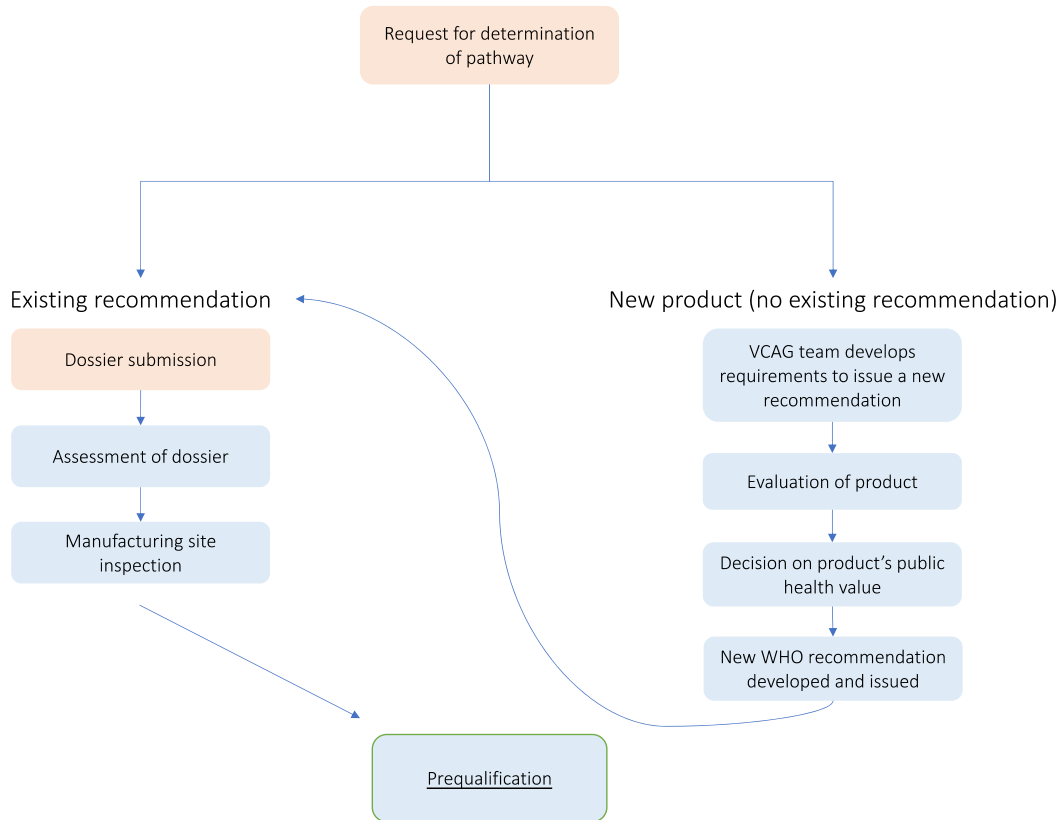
Request for determination of pathway

Existing recommendation

Dossier submission

Assessment of dossier

Manufacturing site inspection

New product (no existing recommendation)

VCAG team develops requirements to issue a new recommendation

Evaluation of product

Decision on product’s public health value

New WHO recommendation developed and issued

Prequalification